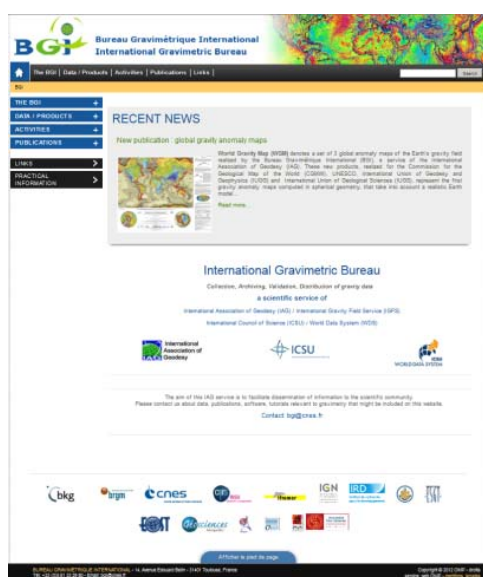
BGI Bureau Gravimétrique International
International Gravimetric Bureau

The BGI | Data / Products | Activities | Publications | Links |

Search

BGI

THE BGI +
DATA / PRODUCTS +
ACTIVITIES +
PUBLICATIONS +

LINKS >
PRACTICAL INFORMATION >

RECENT NEWS

New publication : global gravity anomaly maps

World Gravity Map (WGM) denotes a set of 3 global anomaly maps of the Earth's gravity field realized by the Bureau Gravimétrique International (BGI), a service of the International Association of Geodesy (IAG). These new products, realized for the Commission for the Geological Map of the World (CGMW), UNESCO, International Union of Geodesy and Geophysics (IUGG) and International Union of Geological Sciences (IUGS), represent the final gravity anomaly maps computed in spherical geometry, that take into account a realistic Earth model...

Read more...

International Gravimetric Bureau

Collection, Archiving, Validation, Distribution of gravity data

a scientific service of

International Association of Geodesy (IAG) / International Gravity Field Service (IGFS)

International Council of Science (ICSU) / World Data System (WDS)

International Association of Geodesy

ICSU

ICSU WORLD DATA SYSTEM

The aim of this IAG service is to facilitate dissemination of information to the scientific community.
Please contact us about data, publications, software, tutorials relevant to gravimetry that might be included on this website.

Contact: bgi@cnes.fr

bkg

brgm

cnes

IGN

IRD

Afficher le plan du site

BUREAU GRAVIMÉTRIQUE INTERNATIONAL - 14, Avenue Edouard Belin - 31400 Toulouse, France
Tél: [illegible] - Email: bgi@cnes.fr

Copyright © 2012 OMP - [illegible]
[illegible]